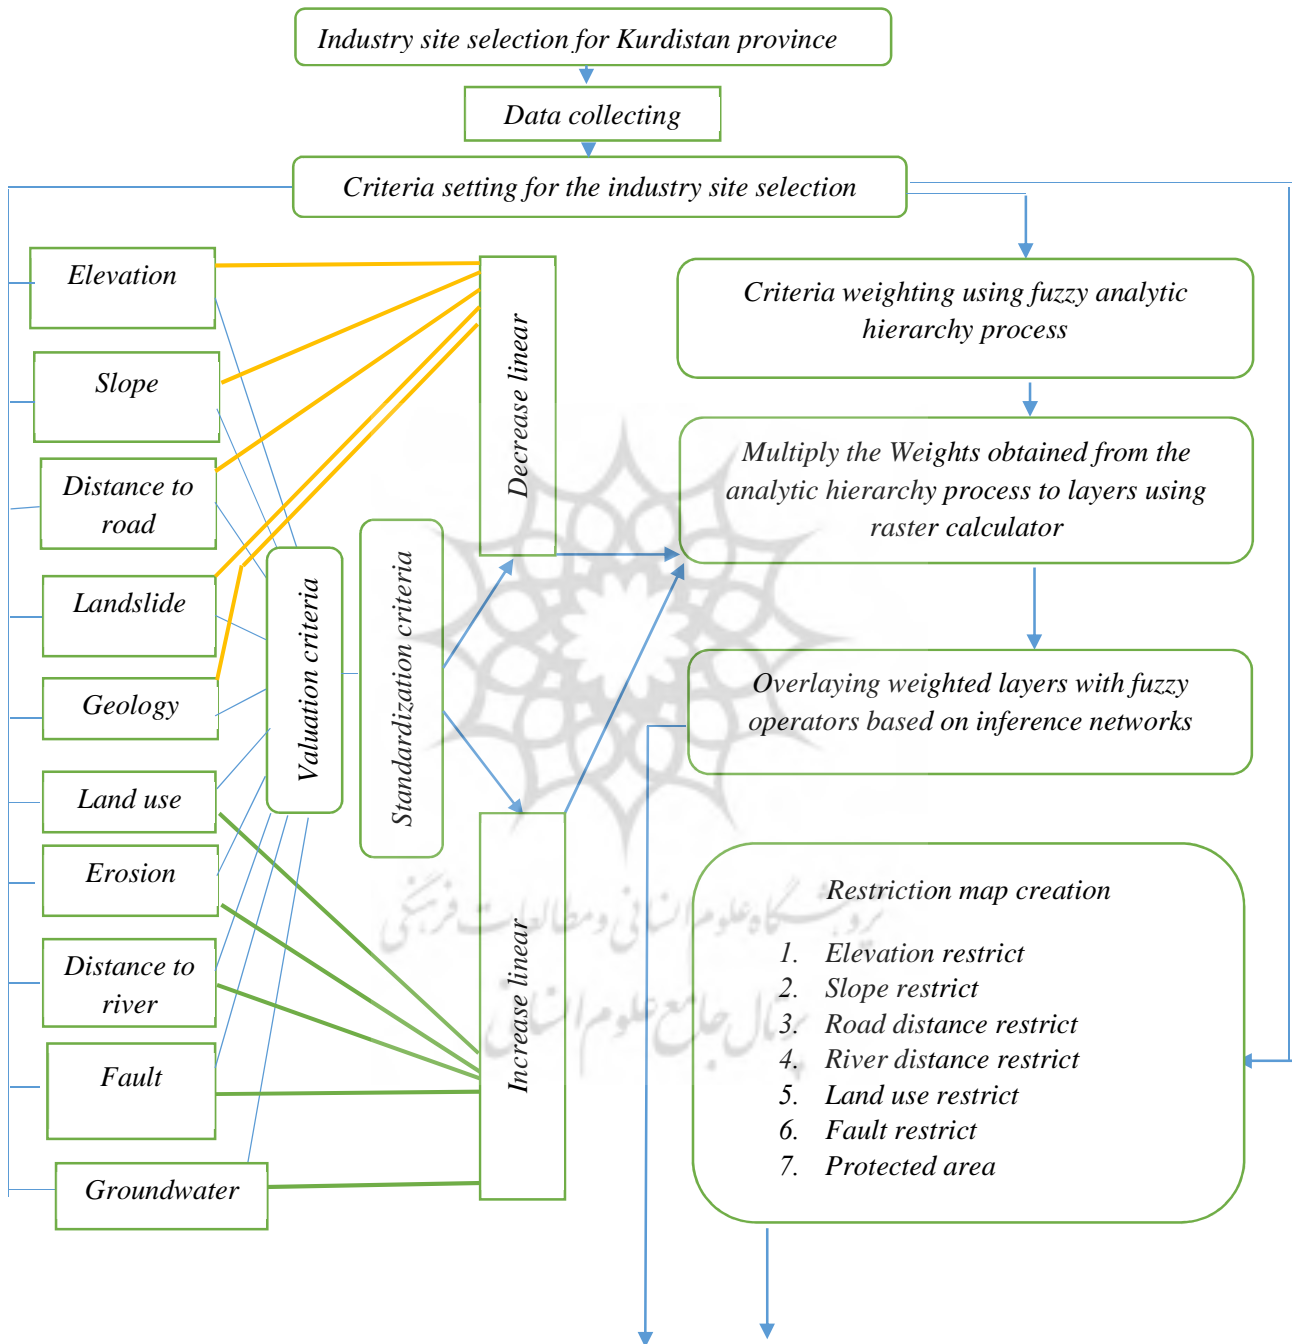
Industry site selection for Kurdistan province

Data collecting

Criteria setting for the industry site selection

Elevation

Slope

Distance to road

Landslide

Geology

Land use

Erosion

Distance to river

Fault

Groundwater

Valuation criteria

Standardization criteria

Decrease linear

Increase linear

Criteria weighting using fuzzy analytic hierarchy process

Multiply the Weights obtained from the analytic hierarchy process to layers using raster calculator

Overlaying weighted layers with fuzzy operators based on inference networks

Restriction map creation

1. Elevation restrict
2. Slope restrict
3. Road distance restrict
4. River distance restrict
5. Land use restrict
6. Fault restrict
7. Protected area

پژوهشگاه علوم انسانی و مطالعات فرهنگی
پرتال جامع علوم انسانی